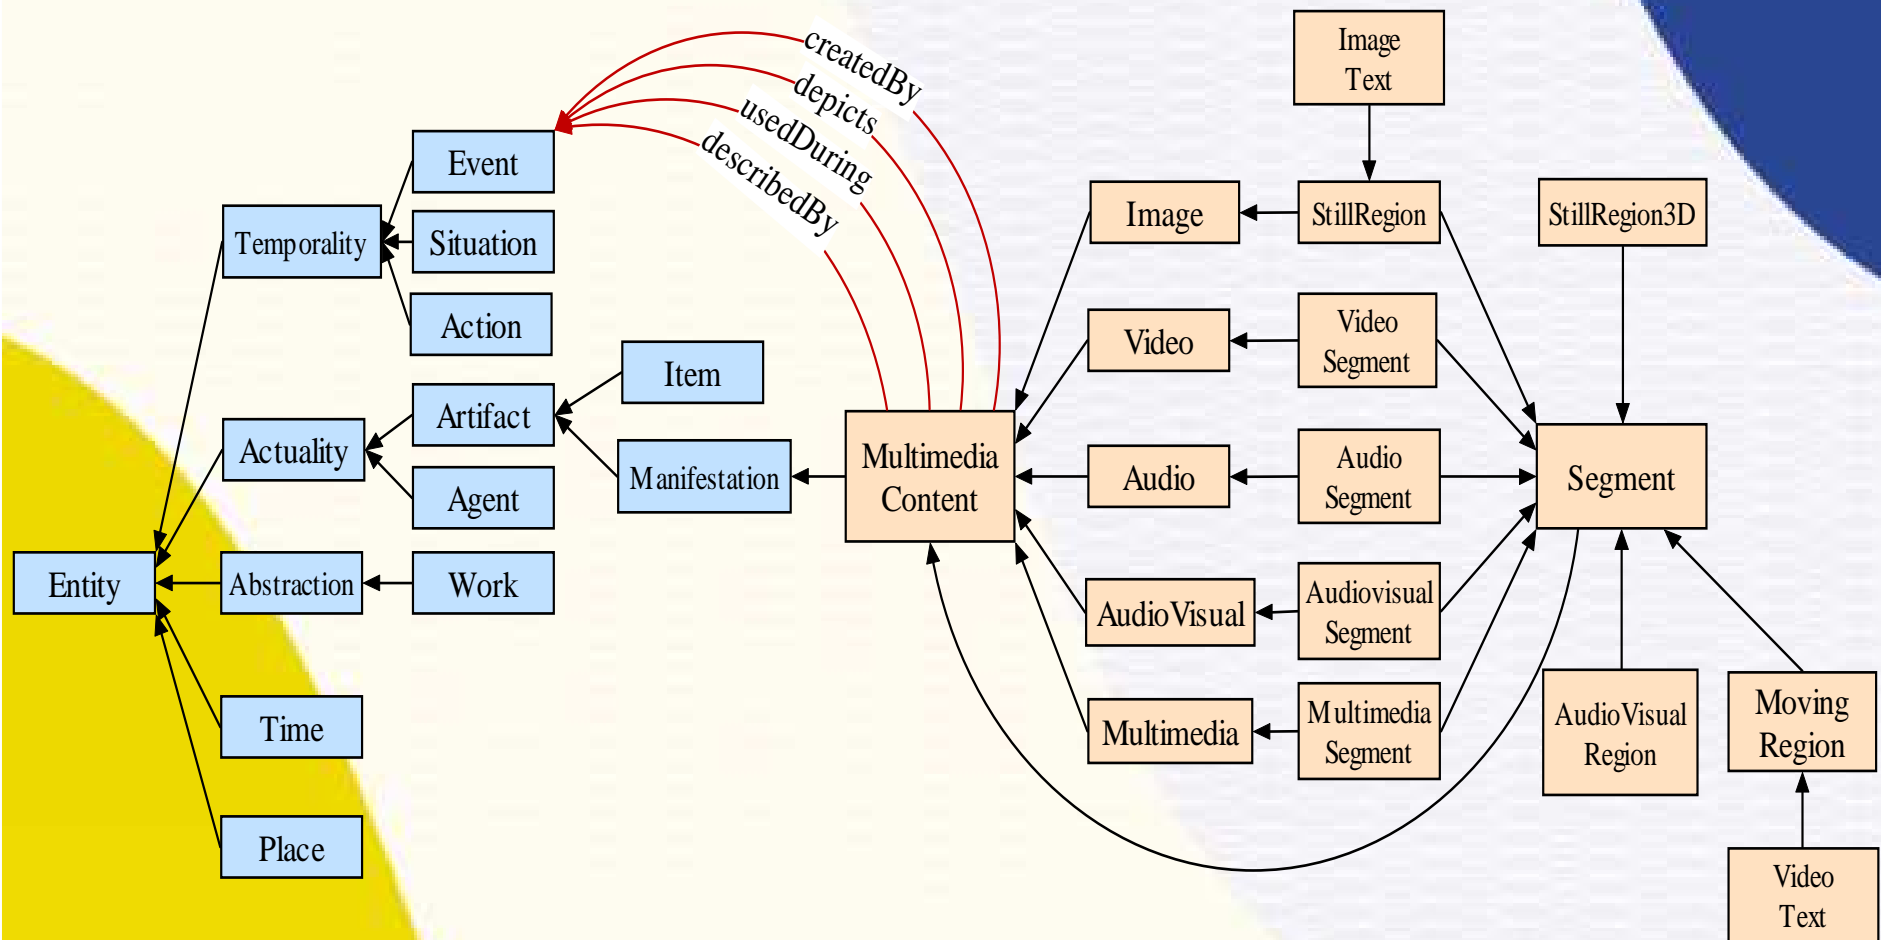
createdBy
depicts
usedDuring
describedBy

Event
Temporality
Situation
Action
Item
Artifact
Actuality
Agent
Manifestation
Multimedia Content
Entity
Abstraction
Work
Time
Place

Image Text
Image
StillRegion
StillRegion3D
Video
Video Segment
Audio
Audio Segment
Segment
AudioVisual
Audiovisual Segment
Multimedia
Multimedia Segment
AudioVisual Region
Moving Region
Video Text